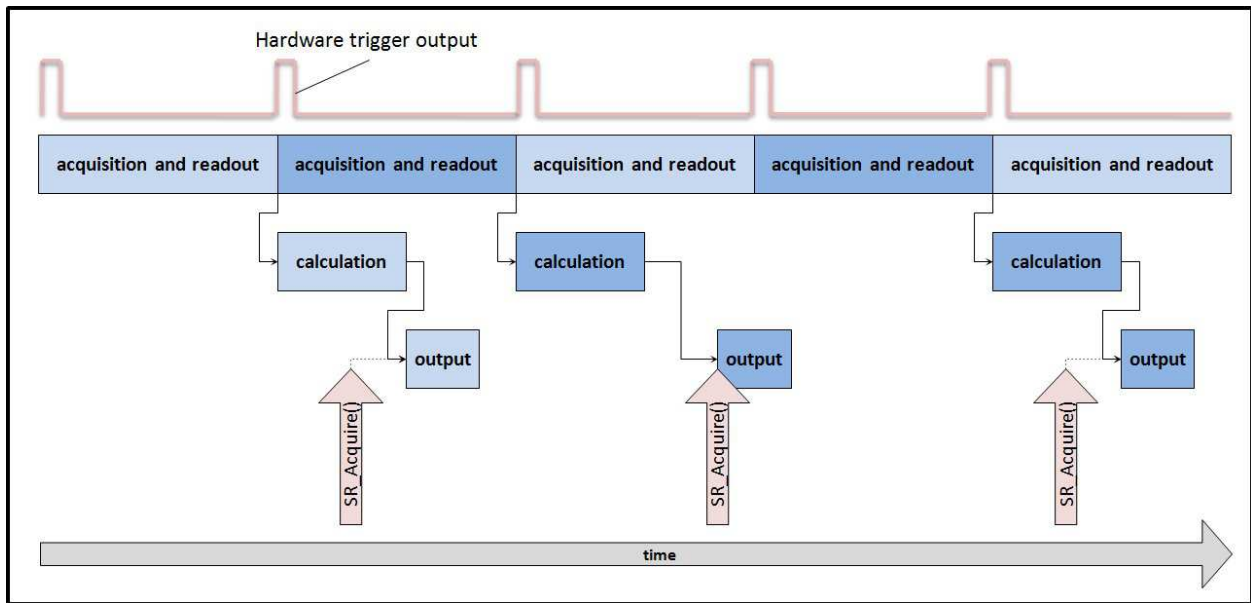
Hardware trigger output

acquisition and readout
acquisition and readout
acquisition and readout
acquisition and readout
acquisition and readout

calculation
calculation
calculation

output
output
output

SR_Acquire()
SR_Acquire()
SR_Acquire()

time